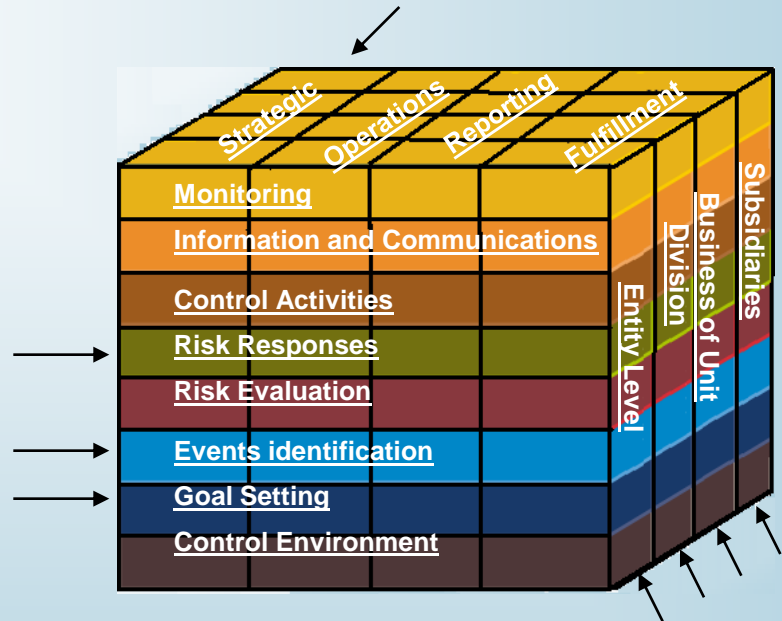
Strategic
Operations
Reporting
Fulfillment

Monitoring
Information and Communications
Control Activities
Risk Responses
Risk Evaluation
Events identification
Goal Setting
Control Environment

Entity Level
Division
Business of Unit
Subsidiaries